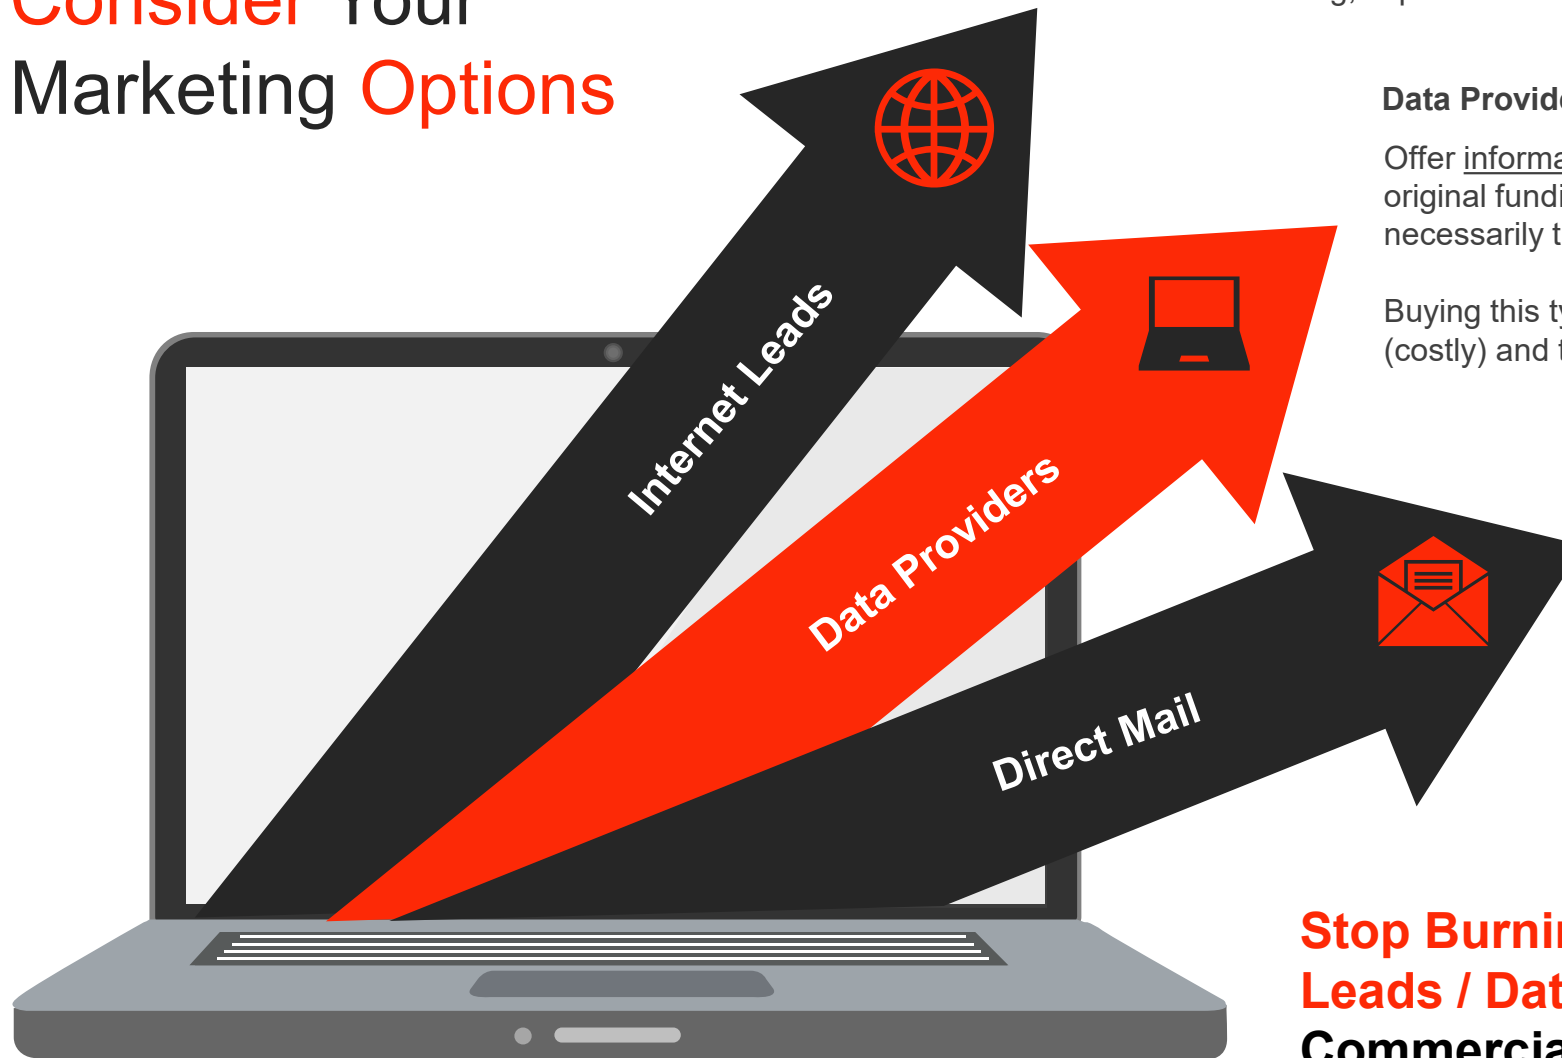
Consider Your Marketing Options

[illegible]

Data Provid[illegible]

Offer informa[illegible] original fundi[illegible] necessarily t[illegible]

Buying this t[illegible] (costly) and t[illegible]

Internet Leads

Data Providers

Direct Mail

Stop Burnin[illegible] Leads / Dat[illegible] Commercia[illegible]